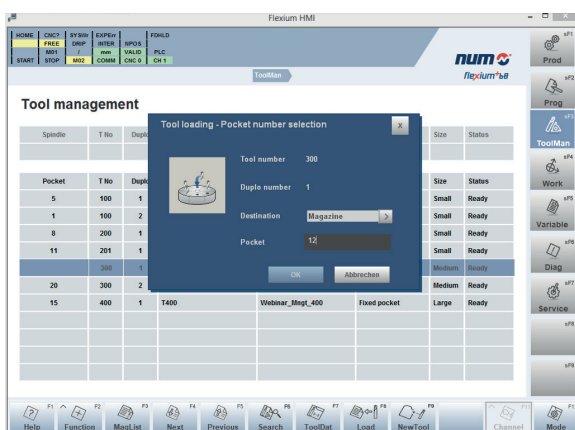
Flexium HMI

HOME CNC? SYSVIr EXPErr FDHLD
FREE DRIP INTER NPOS
M01 / mm VALID PLC
START STOP M02 COMM CNC 0 CH 1

num
flexium+ 68

ToolMan

Tool management

| Spindle | T No | Duplo | | | Size | Status |
|---|---|---|---|---|---|---|
| | | | | | | |

| Pocket | T No | Duplo | | | Size | Status |
|---|---|---|---|---|---|---|
| 5 | 100 | 1 | | | Small | Ready |
| 1 | 100 | 2 | | | Small | Ready |
| 8 | 200 | 1 | | | Small | Ready |
| 11 | 201 | 1 | | | Small | Ready |
| | 300 | 1 | | | Medium | Ready |
| 20 | 300 | 2 | | | Medium | Ready |
| 15 | 400 | 1 | T400 | Webinar_Mngt_400 | Fixed pocket | Large | Ready |

Tool loading - Pocket number selection
x
Tool number 300
Duplo number 1
Destination Magazine >
Pocket 12
OK Abbrechen

sF1 Prod
sF2 Prog
sF3 ToolMan
sF4 Work
sF5 Variable
sF6 Diag
sF7 Service
sF8
sF9

F1 Help
F2 Function
F3 MagList
F4 Next
F5 Previous
F6 Search
F7 ToolDat
F8 Load
F9 NewTool
Channel
F1 Mode